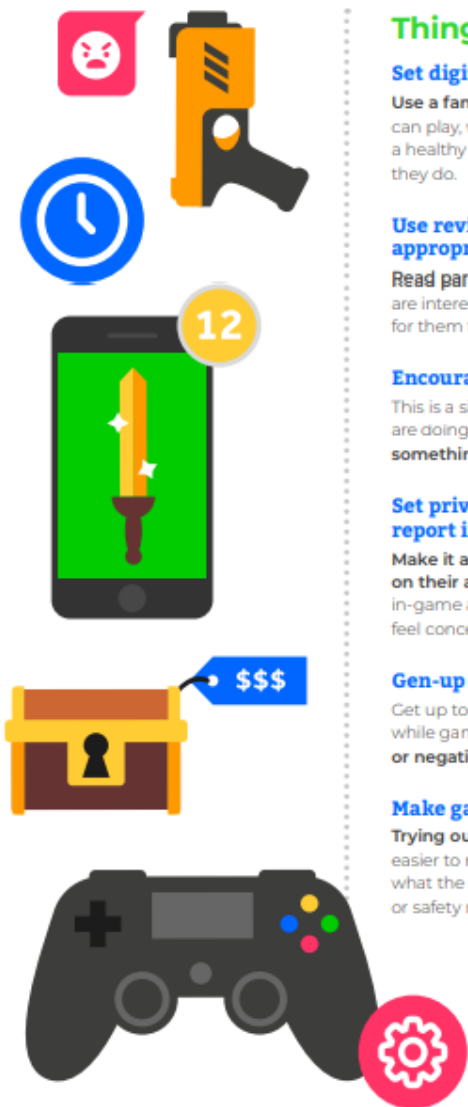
12

$$$

Thing

Set digi

Use a fam can play, w a healthy they do.

Use revi appropr

Read par are intere for them t

Encoura

This is a s are doing somethin

Set priv report i

Make it a on their a in-game a feel conce

Gen-up

Get up to while gam or negati

Make ga

Trying ou easier to r what the or safety r